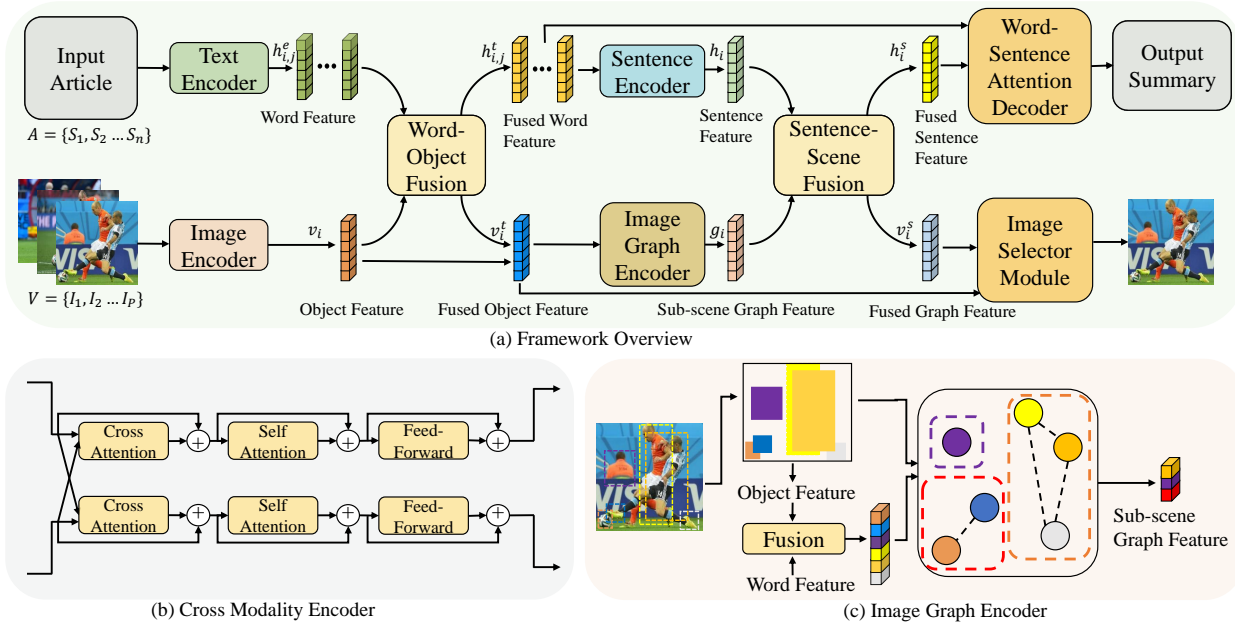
Input Article

$A = \{S_1, S_2 \dots S_n\}$

Text Encoder

$h_{i,j}^e$

Word Feature

Word-Object Fusion

$h_{i,j}^t$

Fused Word Feature

Sentence Encoder

$h_i$

Sentence Feature

Sentence-Scene Fusion

$h_i^s$

Fused Sentence Feature

Word-Sentence Attention Decoder

Output Summary

$V = \{I_1, I_2 \dots I_P\}$

Image Encoder

$v_i$

Object Feature

$v_i^t$

Fused Object Feature

Image Graph Encoder

$g_i$

Sub-scene Graph Feature

$v_i^s$

Fused Graph Feature

Image Selector Module

(a) Framework Overview

Cross Attention

Self Attention

Feed-Forward

Cross Attention

Self Attention

Feed-Forward

(b) Cross Modality Encoder

Object Feature

Fusion

Word Feature

Sub-scene Graph Feature

(c) Image Graph Encoder